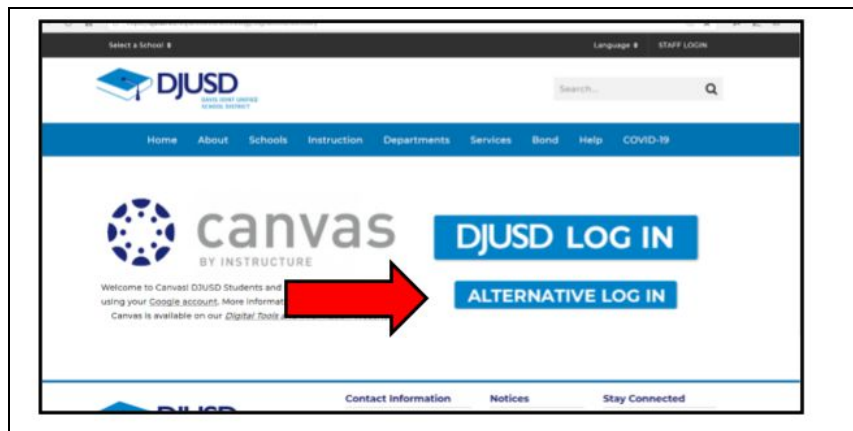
Select a School

Language

STAFF LOGIN

DJUSD

DAVIS JOINT UNIFIED SCHOOL DISTRICT

Search...

Home About Schools Instruction Departments Services Bond Help COVID-19

canvas

BY INSTRUCTURE

Welcome to Canvas! DJUSD Students and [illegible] using your Google account. More informat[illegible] Canvas is available on our Digital Tools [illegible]

DJUSD LOG IN

ALTERNATIVE LOG IN

DJUSD

Contact Information

Notices

Stay Connected